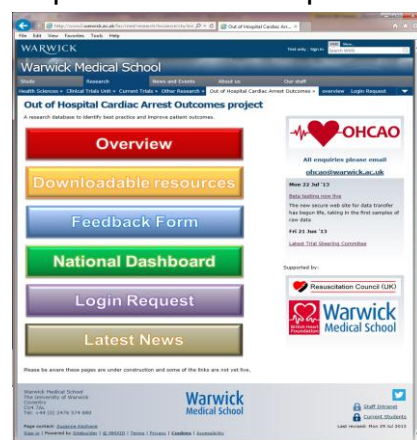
http://www2.warwick.ac.uk/fac/med/research/hscience/ctu/trials/

Out of Hospital Cardiac Arr...

File Edit View Favorites Tools Help

WARWICK

Text only | Sign in

Warwick Medical School

Study | Research | News and Events | About us | Our staff

Health Sciences » Clinical Trials Unit » Current Trials » Other Research » Out of Hospital Cardiac Arrest Outcomes » | overview | Login Request

Out of Hospital Cardiac Arrest Outcomes project

A research database to identify best practice and improve patient outcomes.

Overview

Downloadable resources

Feedback Form

National Dashboard

Login Request

Latest News

Please be aware these pages are under construction and some of the links are not yet live.

OHCAO

All enquiries please email

ohcao@warwick.ac.uk

Mon 22 Jul '13

Beta testing now live

The new secure web site for data transfer has begun life, taking in the first samples of raw data

Fri 21 Jun '13

Latest Trial Steering Committee

Supported by:

Resuscitation Council (UK)

British Heart Foundation

Warwick Medical School

Warwick Medical School
The University of Warwick
Coventry
CV4 7AL
Tel: +44 (0) 2476 574 880

Warwick Medical School

Page contact: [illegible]
Sign in | Powered by SiteBuilder | © MMXIII | Terms | Privacy | Cookies | Accessibility

Staff Intranet
Current Students

Last revised: Mon 29 Jul 2013